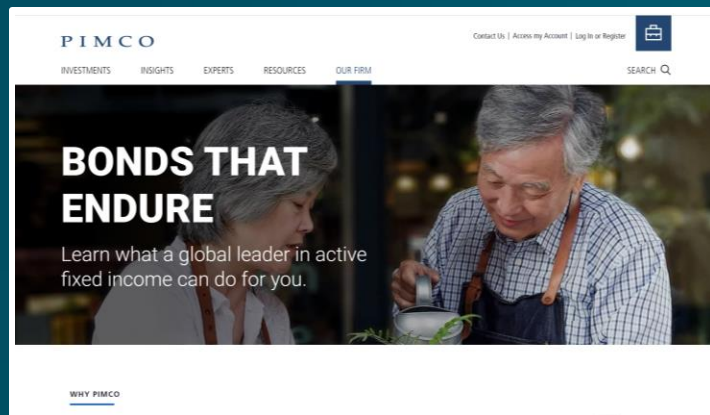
PIMCO

Contact Us | Access my Account | Log In or Register

INVESTMENTS INSIGHTS EXPERTS RESOURCES OUR FIRM

SEARCH

BONDS THAT ENDURE

Learn what a global leader in active fixed income can do for you.

WHY PIMCO